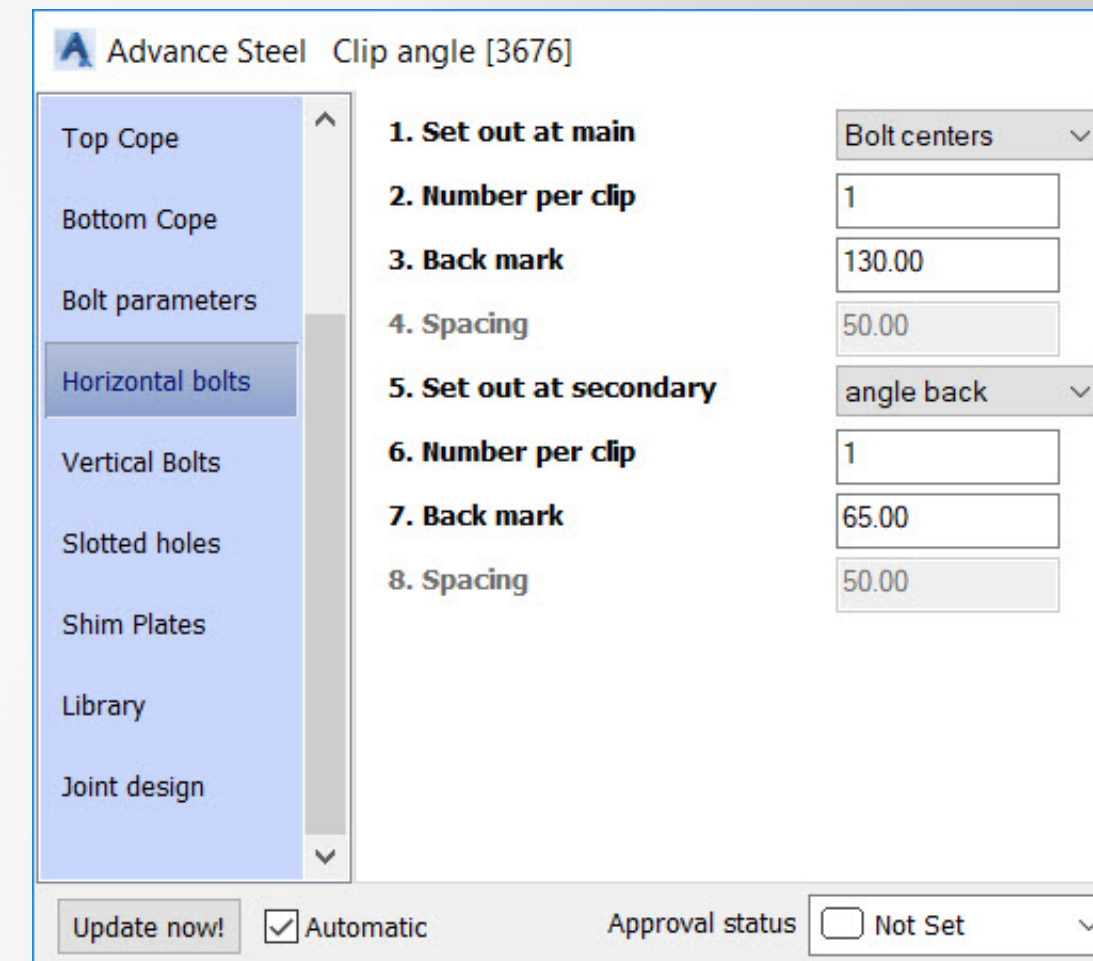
Advance Steel Clip angle [3676]

Top Cope
Bottom Cope
Bolt parameters
Horizontal bolts
Vertical Bolts
Slotted holes
Shim Plates
Library
Joint design

1. Set out at main
Bolt centers
2. Number per clip
1
3. Back mark
130.00
4. Spacing
50.00
5. Set out at secondary
angle back
6. Number per clip
1
7. Back mark
65.00
8. Spacing
50.00

Update now!
Automatic
Approval status
Not Set